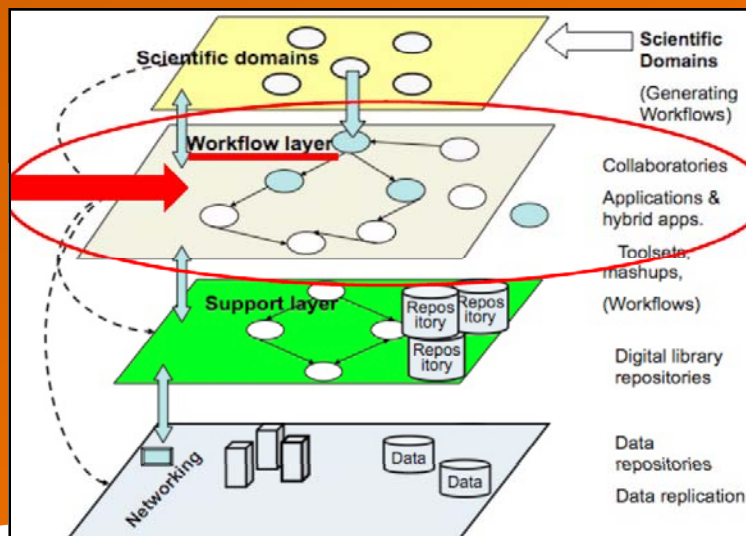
Scientific domains

Scientific Domains

(Generating Workflows)

Workflow layer

Collaboratories

Applications & hybrid apps.

Toolsets, mashups,

(Workflows)

Support layer

Repository

Repository

Repository

Digital library repositories

Networking

Data

Data

Data repositories

Data replication